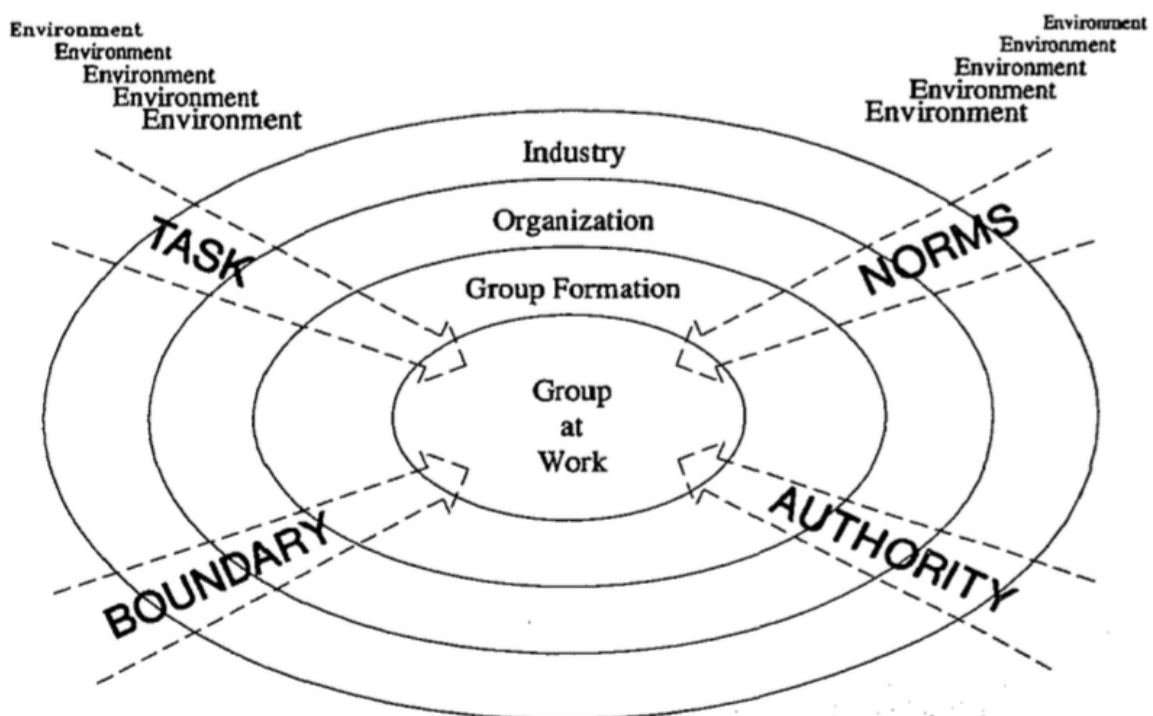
Environment
Environment
Environment
Environment
Environment

Environment
Environment
Environment
Environment
Environment

Industry

Organization

Group Formation

Group at Work

TASK

NORMS

BOUNDARY

AUTHORITY